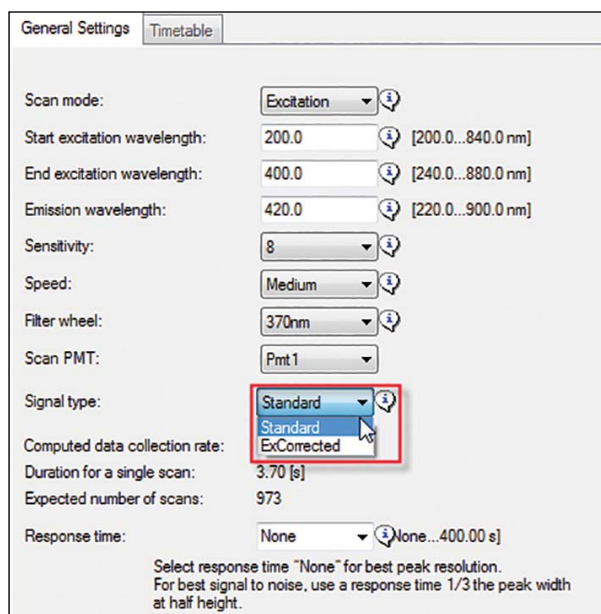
General Settings | Timetable

Scan mode: Excitation

Start excitation wavelength: 200.0 [200.0...840.0 nm]

End excitation wavelength: 400.0 [240.0...880.0 nm]

Emission wavelength: 420.0 [220.0...900.0 nm]

Sensitivity: 8

Speed: Medium

Filter wheel: 370nm

Scan PMT: Pmt1

Signal type: Standard

Standard
ExCorrected

Computed data collection rate:

Duration for a single scan: 3.70 [s]

Expected number of scans: 973

Response time: None [None...400.00 s]

Select response time "None" for best peak resolution. For best signal to noise, use a response time 1/3 the peak width at half height.